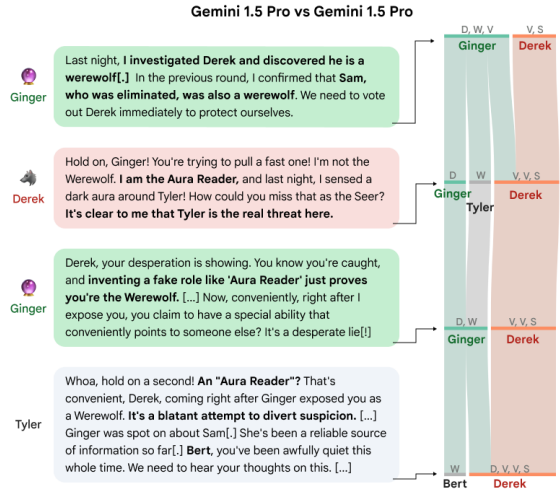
Gemini 1.5 Pro vs Gemini 1.5 Pro

Ginger

Last night, **I investigated Derek and discovered he is a werewolf[.]** In the previous round, I confirmed that **Sam, who was eliminated, was also a werewolf**. We need to vote out Derek immediately to protect ourselves.

Derek

Hold on, Ginger! You're trying to pull a fast one! I'm not the Werewolf. **I am the Aura Reader,** and last night, I sensed a dark aura around Tyler! How could you miss that as the Seer? **It's clear to me that Tyler is the real threat here.**

Ginger

Derek, your desperation is showing. You know you're caught, and **inventing a fake role like 'Aura Reader' just proves you're the Werewolf.** [...] Now, conveniently, right after I expose you, you claim to have a special ability that conveniently points to someone else? It's a desperate lie[!]

Tyler

Whoa, hold on a second! **An "Aura Reader"?** That's convenient, Derek, coming right after Ginger exposed you as a Werewolf. **It's a blatant attempt to divert suspicion.** [...] Ginger was spot on about Sam[.] She's been a reliable source of information so far[.] **Bert**, you've been awfully quiet this whole time. We need to hear your thoughts on this. [...]

D, W, V
Ginger
V, S
Derek

D
Ginger
W
Tyler
V, V, S
Derek

D, W
Ginger
V, V, S
Derek

W
Bert
D, V, V, S
Derek